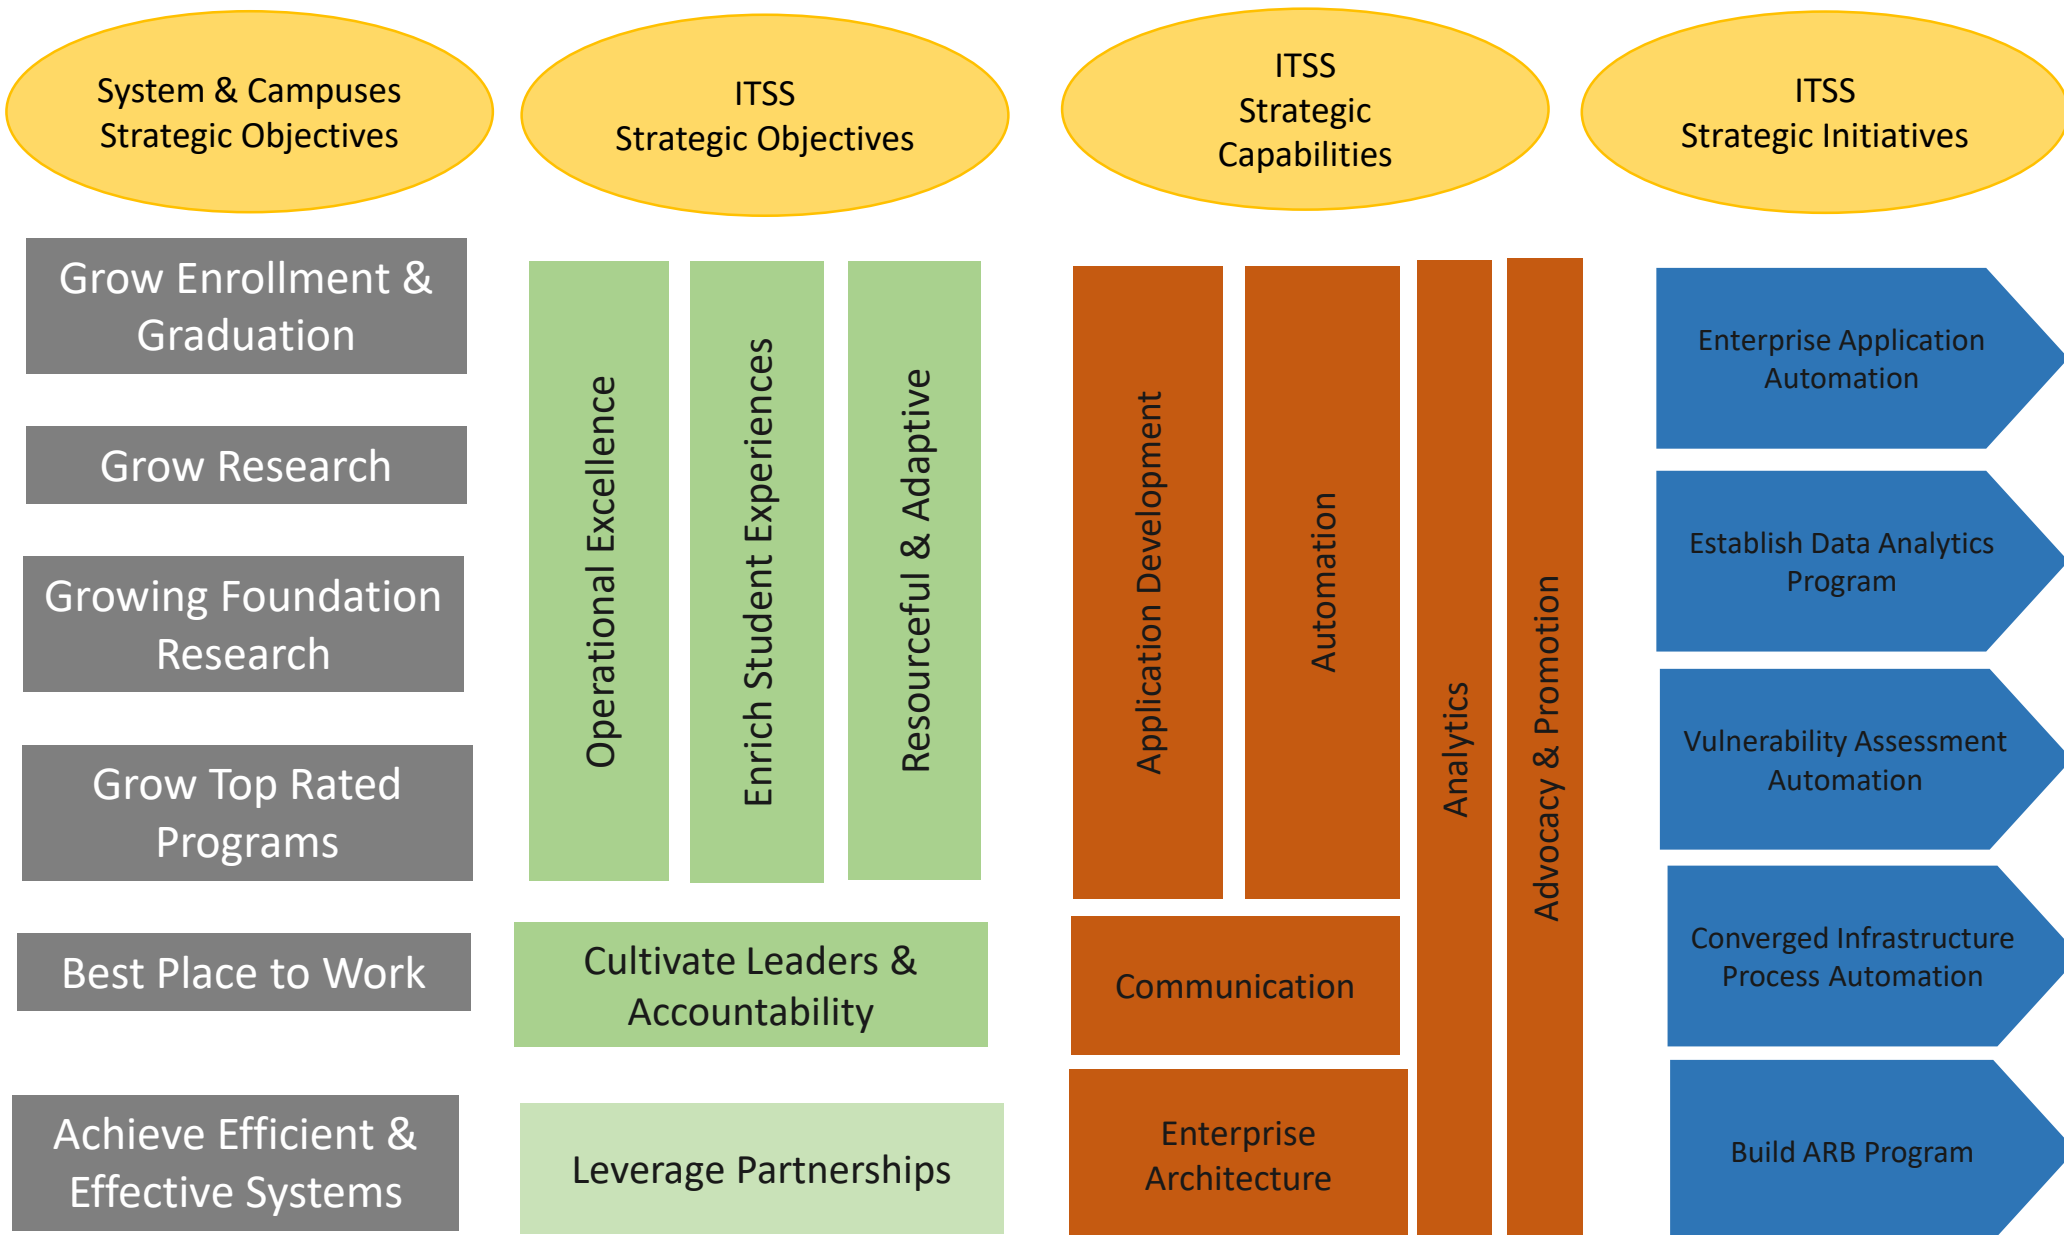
System & Campuses Strategic Objectives

ITSS Strategic Objectives

ITSS Strategic Capabilities

ITSS Strategic Initiatives

Grow Enrollment & Graduation

Grow Research

Growing Foundation Research

Grow Top Rated Programs

Best Place to Work

Achieve Efficient & Effective Systems

Operational Excellence

Enrich Student Experiences

Resourceful & Adaptive

Cultivate Leaders & Accountability

Leverage Partnerships

Application Development

Automation

Analytics

Advocacy & Promotion

Communication

Enterprise Architecture

Enterprise Application Automation

Establish Data Analytics Program

Vulnerability Assessment Automation

Converged Infrastructure Process Automation

Build ARB Program